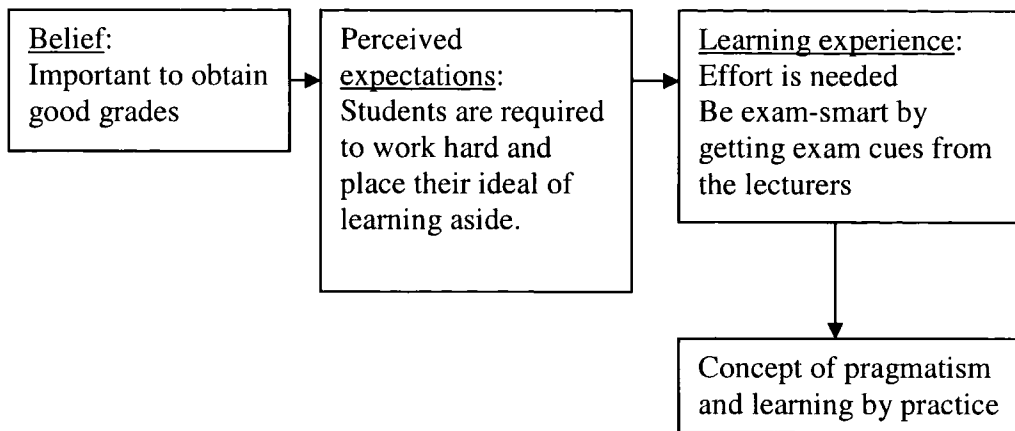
Belief:
Important to obtain good grades

Perceived expectations:
Students are required to work hard and place their ideal of learning aside.

Learning experience:
Effort is needed
Be exam-smart by getting exam cues from the lecturers

Concept of pragmatism and learning by practice